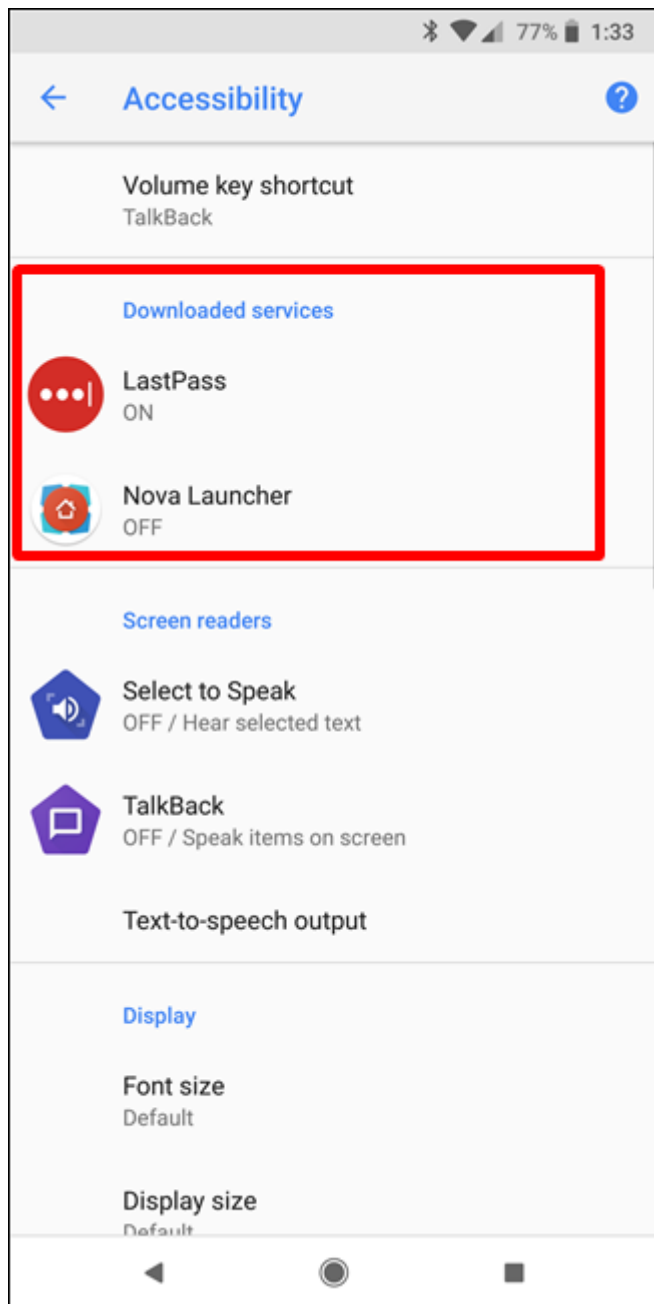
77% 1:33

Accessibility

Volume key shortcut
TalkBack

Downloaded services

LastPass
ON

Nova Launcher
OFF

Screen readers

Select to Speak
OFF / Hear selected text

TalkBack
OFF / Speak items on screen

Text-to-speech output

Display

Font size
Default

Display size
Default